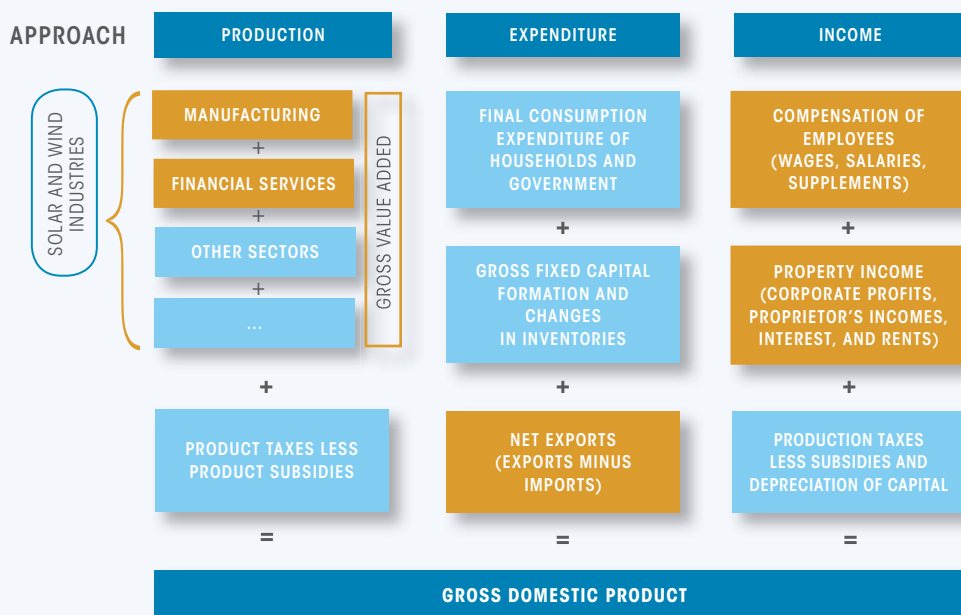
APPROACH

SOLAR AND WIND INDUSTRIES

PRODUCTION

MANUFACTURING
+
FINANCIAL SERVICES
+
OTHER SECTORS
+
...

GROSS VALUE ADDED

+

PRODUCT TAXES LESS PRODUCT SUBSIDIES

=

EXPENDITURE

FINAL CONSUMPTION EXPENDITURE OF HOUSEHOLDS AND GOVERNMENT

+

GROSS FIXED CAPITAL FORMATION AND CHANGES IN INVENTORIES

+

NET EXPORTS (EXPORTS MINUS IMPORTS)

=

INCOME

COMPENSATION OF EMPLOYEES (WAGES, SALARIES, SUPPLEMENTS)

+

PROPERTY INCOME (CORPORATE PROFITS, PROPRIETOR'S INCOMES, INTEREST, AND RENTS)

+

PRODUCTION TAXES LESS SUBSIDIES AND DEPRECIATION OF CAPITAL

=

GROSS DOMESTIC PRODUCT